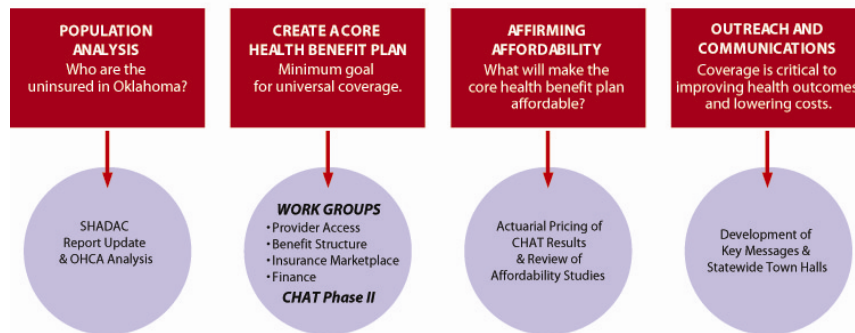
POPULATION ANALYSIS
Who are the uninsured in Oklahoma?

CREATE A CORE HEALTH BENEFIT PLAN
Minimum goal for universal coverage.

AFFIRMING AFFORDABILITY
What will make the core health benefit plan affordable?

OUTREACH AND COMMUNICATIONS
Coverage is critical to improving health outcomes and lowering costs.

SHADAC Report Update & OHCA Analysis

WORK GROUPS
• Provider Access
• Benefit Structure
• Insurance Marketplace
• Finance
CHAT Phase II

Actuarial Pricing of CHAT Results & Review of Affordability Studies

Development of Key Messages & Statewide Town Halls